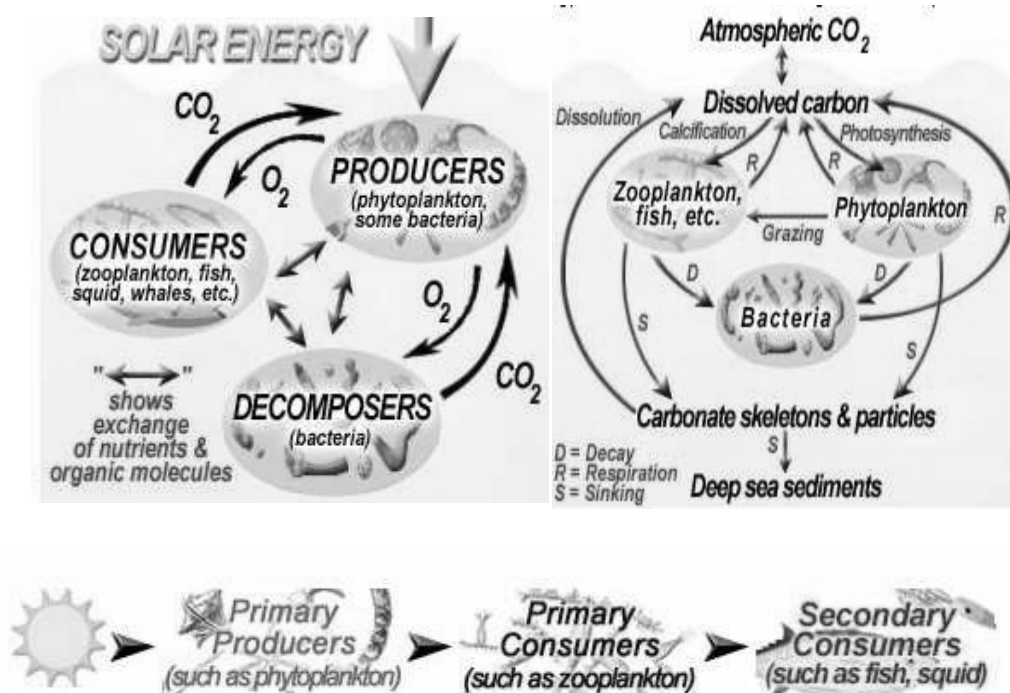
SOLAR ENERGY

$CO_2$

$O_2$

PRODUCERS (phytoplankton, some bacteria)

CONSUMERS (zooplankton, fish, squid, whales, etc.)

$O_2$

$CO_2$

"↔" shows exchange of nutrients & organic molecules

DECOMPOSERS (bacteria)

Atmospheric $CO_2$

Dissolved carbon

Dissolution

Calcification

Photosynthesis

R

R

Zooplankton, fish, etc.

Phytoplankton

R

Grazing

D

D

Bacteria

S

S

Carbonate skeletons & particles

S

D = Decay
R = Respiration
S = Sinking

Deep sea sediments

Primary Producers (such as phytoplankton)

Primary Consumers (such as zooplankton)

Secondary Consumers (such as fish, squid)